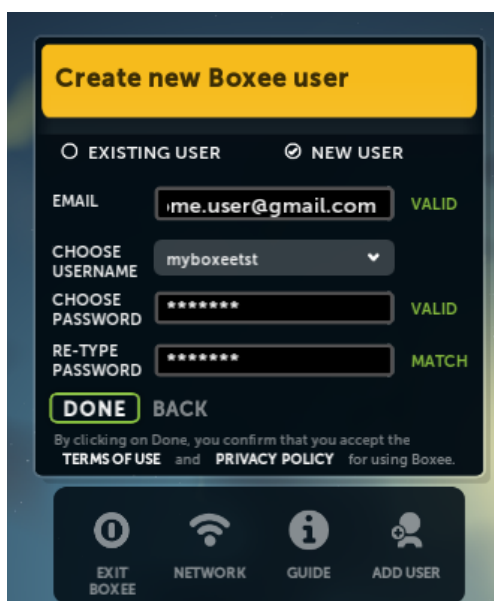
Create new Boxee user

EXISTING USER

NEW USER

EMAIL
me.user@gmail.com
VALID

CHOOSE USERNAME
myboxeetst

CHOOSE PASSWORD
*******
VALID

RE-TYPE PASSWORD
*******
MATCH

DONE
BACK

By clicking on Done, you confirm that you accept the TERMS OF USE and PRIVACY POLICY for using Boxee.

EXIT BOXEE
NETWORK
GUIDE
ADD USER